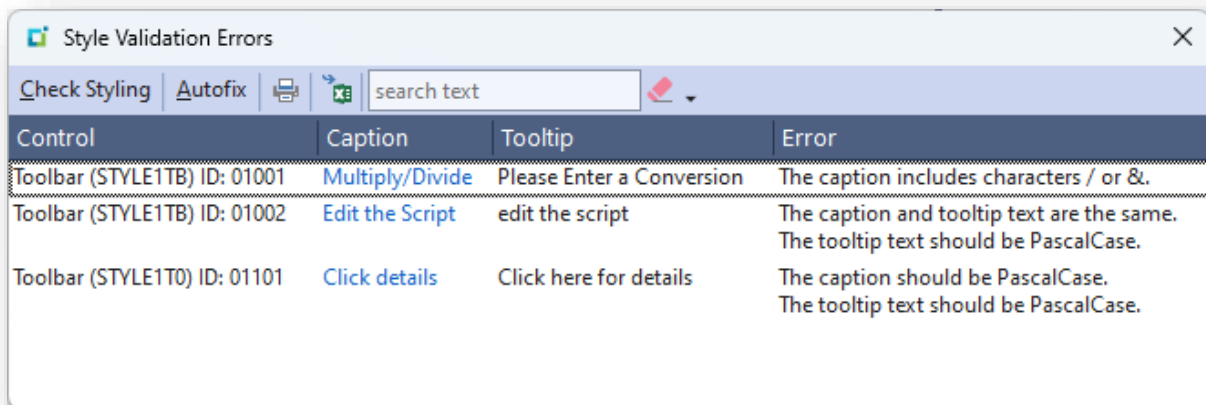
Style Validation Errors

Check Styling | Autofix | search text

| Control | Caption | Tooltip | Error |
|---|---|---|---|
| Toolbar (STYLE1TB) ID: 01001 | Multiply/Divide | Please Enter a Conversion | The caption includes characters / or &. |
| Toolbar (STYLE1TB) ID: 01002 | Edit the Script | edit the script | The caption and tooltip text are the same. The tooltip text should be PascalCase. |
| Toolbar (STYLE1T0) ID: 01101 | Click details | Click here for details | The caption should be PascalCase. The tooltip text should be PascalCase. |